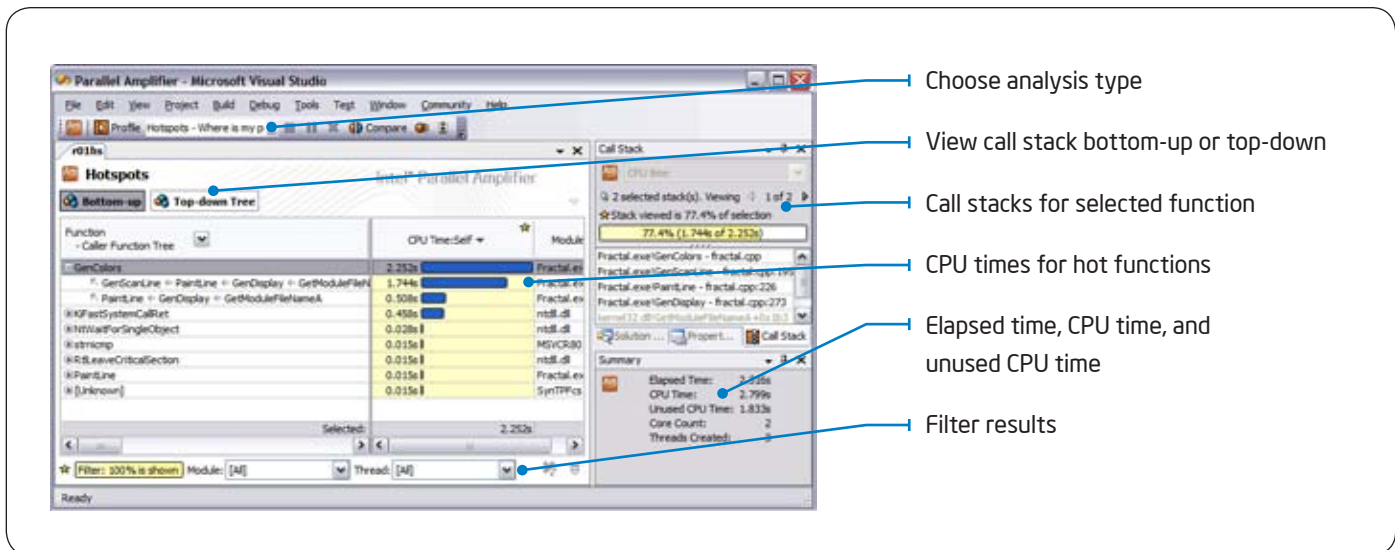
Parallel Amplifier - Microsoft Visual Studio

File Edit View Project Build Debug Tools Test Window Community Help

Profile Hotspots - Where is my p Compare

r01hs

Hotspots

Intel® Parallel Amplifier

Bottom-up Top-down Tree

Function - Caller Function Tree

CPU Time:Self

Module

| Function | CPU Time:Self | Module |
|---|---|---|
| GenColors | 2.252s | Fractal.ex |
| GenScanLine ← PaintLine ← GenDisplay ← GetModuleFileN | 1.744s | Fractal.ex |
| PaintLine ← GenDisplay ← GetModuleFileNameA | 0.508s | Fractal.ex |
| KiFastSystemCallRet | 0.458s | ntdll.dll |
| NtWaitForSingleObject | 0.028s | ntdll.dll |
| strncmp | 0.015s | MSVCR80 |
| RtlLeaveCriticalSection | 0.015s | ntdll.dll |
| PaintLine | 0.015s | Fractal.ex |
| [Unknown] | 0.015s | SynTPFcs |

Selected: 2.252s

Filter: 100% is shown Module: [All] Thread: [All]

Ready

Call Stack

CPU time

2 selected stack(s). Viewing 1 of 2

Stack viewed is 77.4% of selection

77.4% (1.744s of 2.252s)

Fractal.exe!GenColors - fractal.cpp
Fractal.exe!GenScanLine - fractal.cpp:195
Fractal.exe!PaintLine - fractal.cpp:226
Fractal.exe!GenDisplay - fractal.cpp:273
kernel32.dll!GetModuleFileNameA+0x1b3

Solution ... Propert... Call Stack

Summary

Elapsed Time: 3.216s
CPU Time: 2.799s
Unused CPU Time: 1.833s
Core Count: 2
Threads Created: 3

Choose analysis type

View call stack bottom-up or top-down

Call stacks for selected function

CPU times for hot functions

Elapsed time, CPU time, and unused CPU time

Filter results